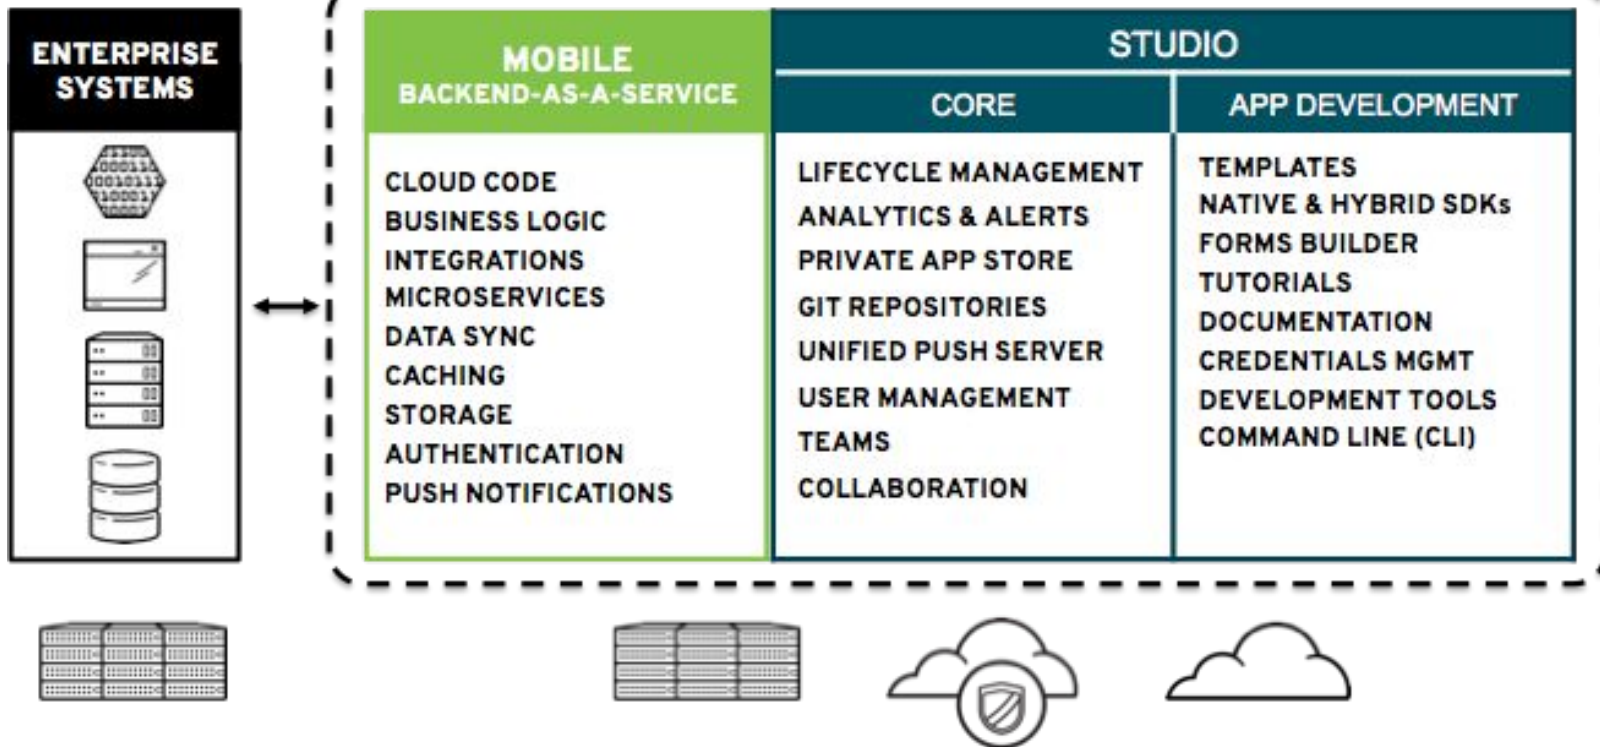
ENTERPRISE SYSTEMS

MOBILE
BACKEND-AS-A-SERVICE

CLOUD CODE
BUSINESS LOGIC
INTEGRATIONS
MICROSERVICES
DATA SYNC
CACHING
STORAGE
AUTHENTICATION
PUSH NOTIFICATIONS

STUDIO

CORE

LIFECYCLE MANAGEMENT
ANALYTICS & ALERTS
PRIVATE APP STORE
GIT REPOSITORIES
UNIFIED PUSH SERVER
USER MANAGEMENT
TEAMS
COLLABORATION

APP DEVELOPMENT

TEMPLATES
NATIVE & HYBRID SDKs
FORMS BUILDER
TUTORIALS
DOCUMENTATION
CREDENTIALS MGMT
DEVELOPMENT TOOLS
COMMAND LINE (CLI)